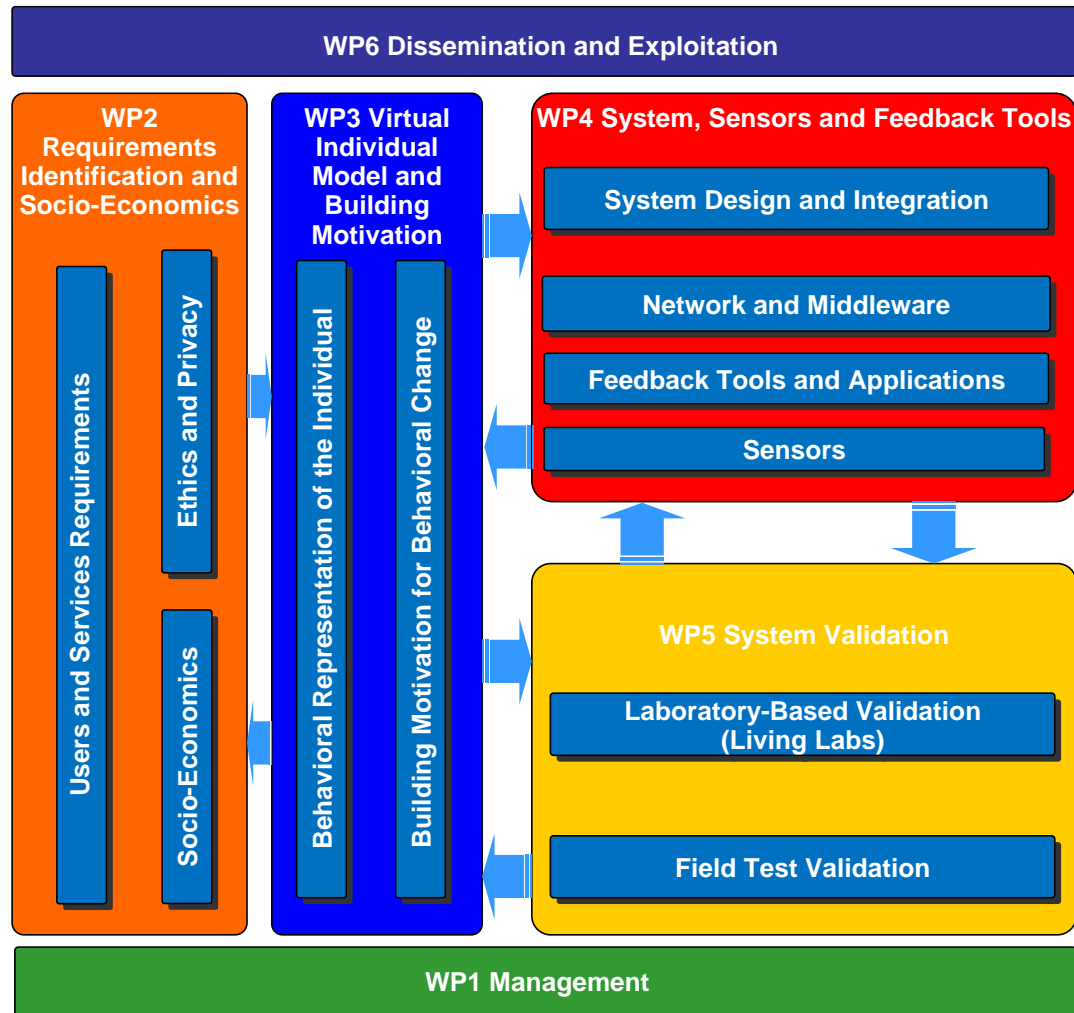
WP6 Dissemination and Exploitation

WP2 Requirements Identification and Socio-Economics

Users and Services Requirements

Ethics and Privacy

Socio-Economics

WP3 Virtual Individual Model and Building Motivation

Behavioral Representation of the Individual

Building Motivation for Behavioral Change

WP4 System, Sensors and Feedback Tools

System Design and Integration

Network and Middleware

Feedback Tools and Applications

Sensors

WP5 System Validation

Laboratory-Based Validation (Living Labs)

Field Test Validation

WP1 Management